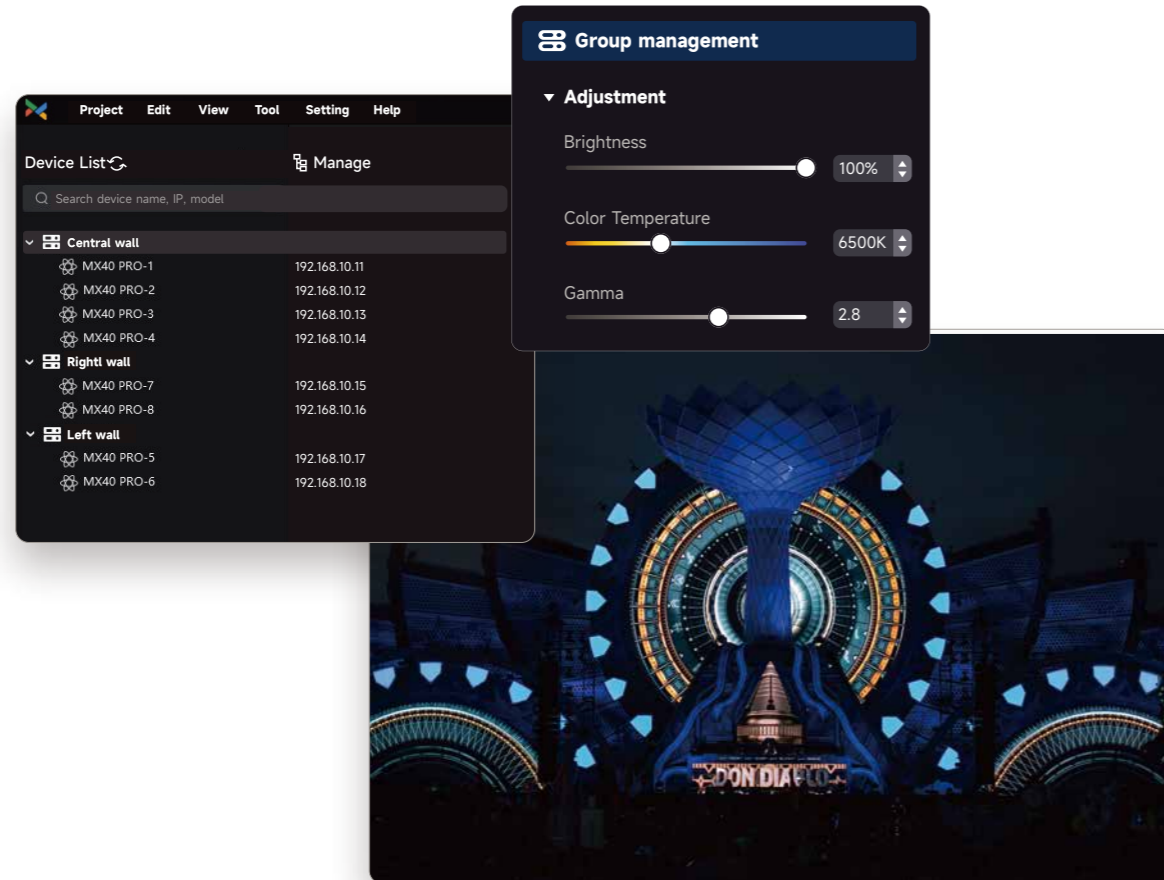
Group management

Adjustment

Brightness
100%

Color Temperature
6500K

Gamma
2.8

Project Edit View Tool Setting Help

Device List

Manage

Search device name, IP, model

Central wall
MX40 PRO-1 192.168.10.11
MX40 PRO-2 192.168.10.12
MX40 PRO-3 192.168.10.13
MX40 PRO-4 192.168.10.14
Rightl wall
MX40 PRO-7 192.168.10.15
MX40 PRO-8 192.168.10.16
Left wall
MX40 PRO-5 192.168.10.17
MX40 PRO-6 192.168.10.18

DON DIABLO